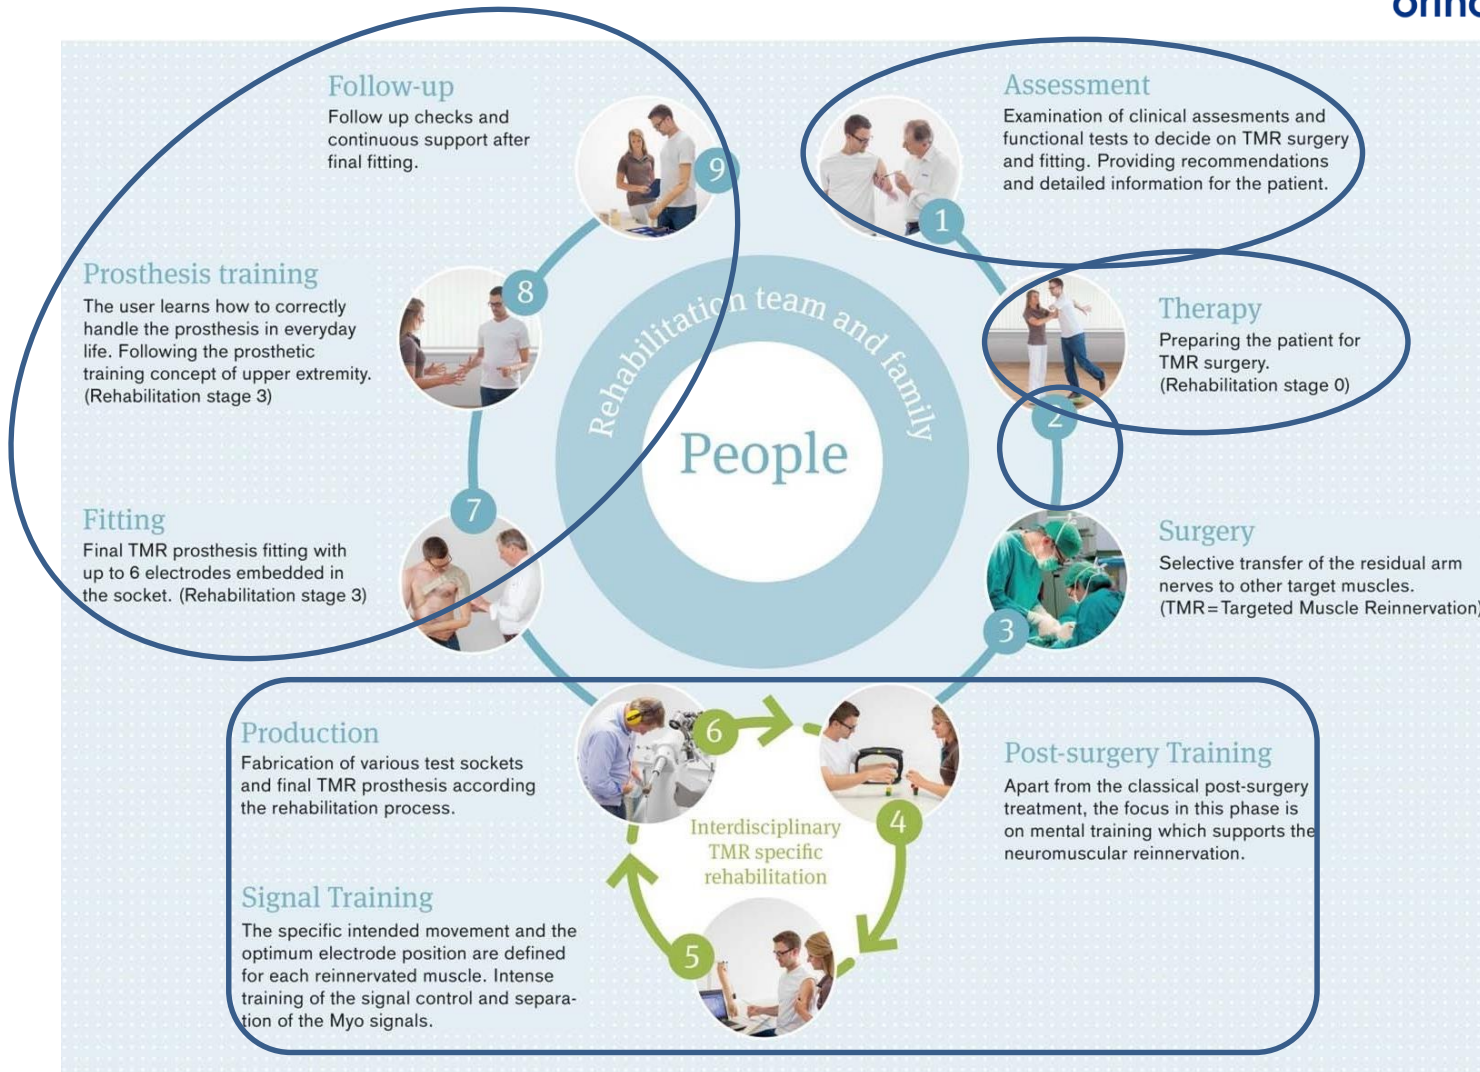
Follow-up
Follow up checks and continuous support after final fitting.

9

Assessment
Examination of clinical assesments and functional tests to decide on TMR surgery and fitting. Providing recommendations and detailed information for the patient.

1

Prosthesis training
The user learns how to correctly handle the prosthesis in everyday life. Following the prosthetic training concept of upper extremity. (Rehabilitation stage 3)

8

Therapy
Preparing the patient for TMR surgery. (Rehabilitation stage 0)

2

Rehabilitation team and family

People

Fitting
Final TMR prosthesis fitting with up to 6 electrodes embedded in the socket. (Rehabilitation stage 3)

7

Surgery
Selective transfer of the residual arm nerves to other target muscles. (TMR=Targeted Muscle Reinnervation)

3

Production
Fabrication of various test sockets and final TMR prosthesis according the rehabilitation process.

6

Interdisciplinary TMR specific rehabilitation

4

Post-surgery Training
Apart from the classical post-surgery treatment, the focus in this phase is on mental training which supports the neuromuscular reinnervation.

Signal Training
The specific intended movement and the optimum electrode position are defined for each reinnervated muscle. Intense training of the signal control and separation of the Myo signals.

5